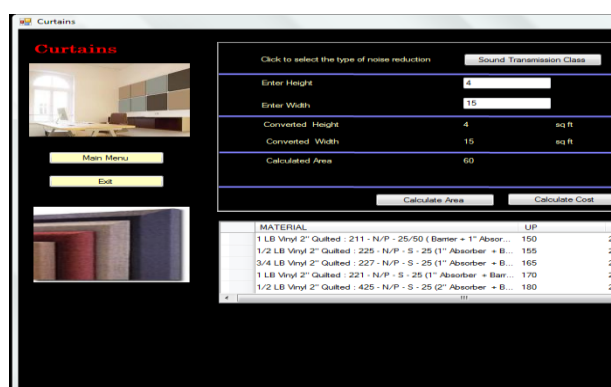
Curtains

Curtains

Main Menu

Exit

Click to select the type of noise reduction

Sound Transmission Class

Enter Height 4

Enter Width 15

Converted Height 4 sq ft

Converted Width 15 sq ft

Calculated Area 60

Calculate Area

Calculate Cost

| | MATERIAL | UP |
|---|---|---|
| | 1 LB Vinyl 2" Quilted : 211 - N/P - 25/50 ( Barrer + 1" Absor... | 150 |
| | 1/2 LB Vinyl 2" Quilted : 225 - N/P - S - 25 (1" Absorber + B... | 155 |
| | 3/4 LB Vinyl 2" Quilted : 227 - N/P - S - 25 (1" Absorber + B... | 165 |
| | 1 LB Vinyl 2" Quilted : 221 - N/P - S - 25 (1" Absorber + Barr... | 170 |
| | 1/2 LB Vinyl 2" Quilted : 425 - N/P - S - 25 (2" Absorber + B... | 180 |